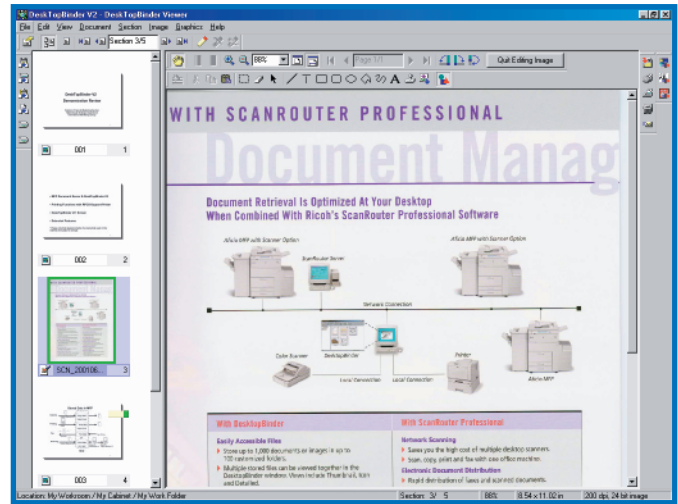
DeskTopBinder V2 - DeskTopBinder Viewer

File Edit View Document Section Image Graphics Help

Section 3/5

88%

Page 1/1

Quit Editing Image

001 1

002 2

SCN_200106... 3

003 4

WITH SCANROUTER PROFESSIONAL

Document Manag

Document Retrieval Is Optimized At Your Desktop When Combined With Ricoh's ScanRouter Professional Software

Aficio MFP with Scanner Option

ScanRouter Server

Aficio MFP with Scanner Option

Network Connection

Color Scanner

DeskTopBinder

Printer

Aficio MFP

Local Connection

Local Connection

With DeskTopBinder

Easily Accessible Files

Store up to 1,000 documents or images in up to 100 customized folders.

Multiple stored files can be viewed together in the DeskTopBinder window. Views include Thumbnail, Icon and Detailed.

With ScanRouter Professional

Network Scanning

Saves you the high cost of multiple desktop scanners.

Scan, copy, print and fax with one office machine.

Electronic Document Distribution

Rapid distribution of faxes and scanned documents.

Location: My Workroom / My Cabinet / My Work Folder

Section: 3/ 5

88%

8.54 x 11.02 in

200 dpi, 24 bit image